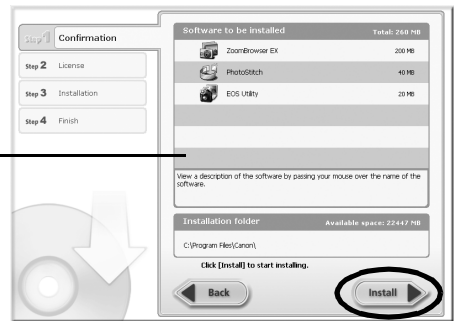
Step 1 Confirmation
Step 2 License
Step 3 Installation
Step 4 Finish

Software to be installed Total: 260 MB

| | |
|---|---|
| ZoomBrowser EX | 200 MB |
| PhotoStitch | 40 MB |
| EOS Utility | 20 MB |

View a description of the software by passing your mouse over the name of the software.

Installation folder Available space: 22447 MB

C:\Program Files\Canon\

Click [Install] to start installing.

Back

Install